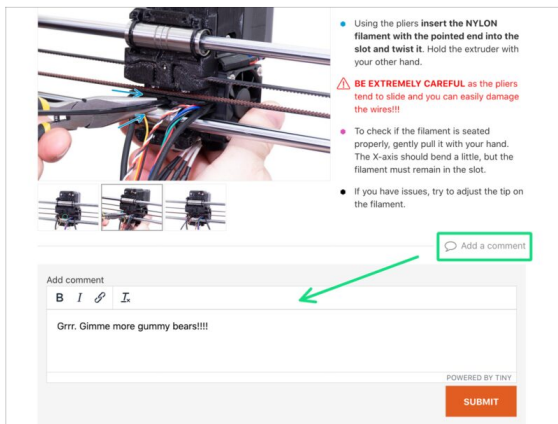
Using the pliers **insert the NYLON filament with the pointed end into the slot and twist it**. Hold the extruder with your other hand.

**BE EXTREMELY CAREFUL** as the pliers tend to slide and you can easily damage the wires!!!

To check if the filament is seated properly, gently pull it with your hand. The X-axis should bend a little, but the filament must remain in the slot.

If you have issues, try to adjust the tip on the filament.

Add a comment

Add comment

B I $T_x$

Grrr. Gimme more gummy bears!!!!

POWERED BY TINY

SUBMIT